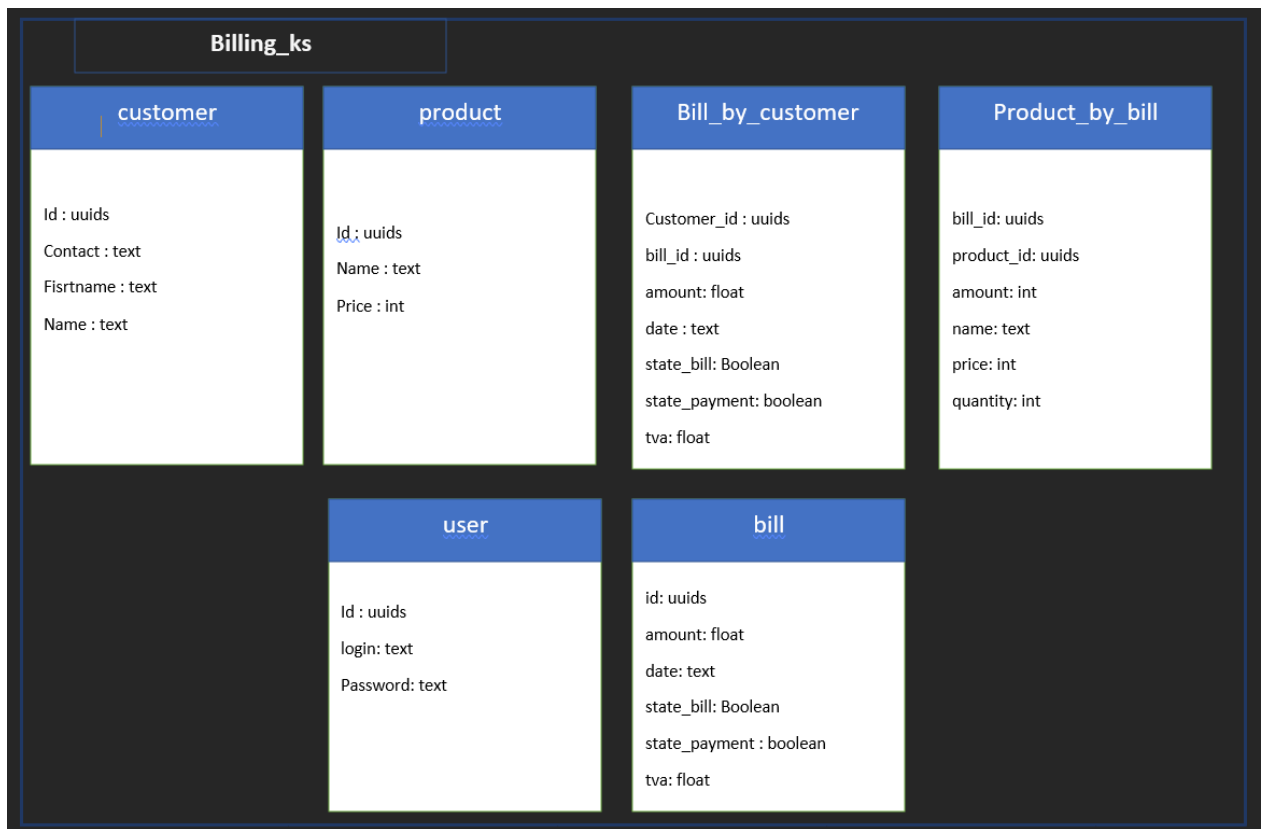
Billing_ks

customer

Id : uuids

Contact : text

Fisrtname : text

Name : text

product

Id : uuids

Name : text

Price : int

Bill_by_customer

Customer_id : uuids

bill_id : uuids

amount: float

date : text

state_bill: Boolean

state_payment: boolean

tva: float

Product_by_bill

bill_id: uuids

product_id: uuids

amount: int

name: text

price: int

quantity: int

user

Id : uuids

login: text

Password: text

bill

id: uuids

amount: float

date: text

state_bill: Boolean

state_payment : boolean

tva: float